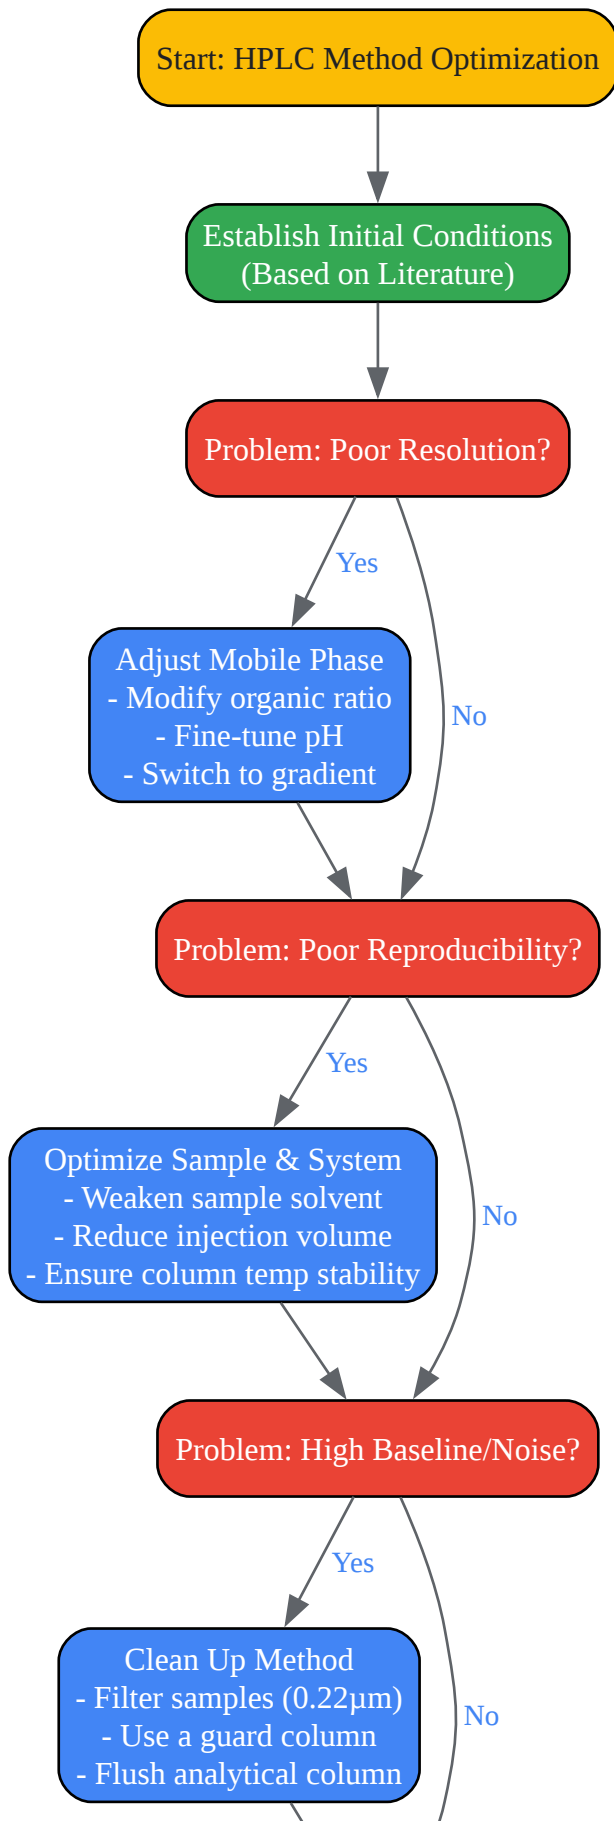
Start: HPLC Method Optimization

Establish Initial Conditions (Based on Literature)

Problem: Poor Resolution?

Yes

No

Adjust Mobile Phase
- Modify organic ratio
- Fine-tune pH
- Switch to gradient

Problem: Poor Reproducibility?

Yes

No

Optimize Sample & System
- Weaken sample solvent
- Reduce injection volume
- Ensure column temp stability

Problem: High Baseline/Noise?

Yes

No

Clean Up Method
- Filter samples (0.22µm)
- Use a guard column
- Flush analytical column